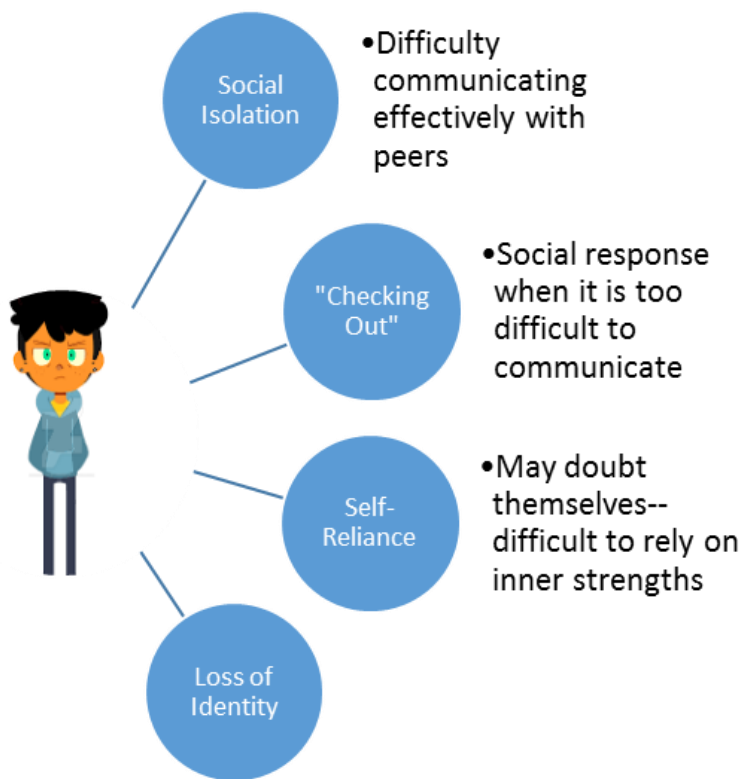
Social Isolation

•Difficulty communicating effectively with peers

"Checking Out"

•Social response when it is too difficult to communicate

Self-Reliance

•May doubt themselves--difficult to rely on inner strengths

Loss of Identity